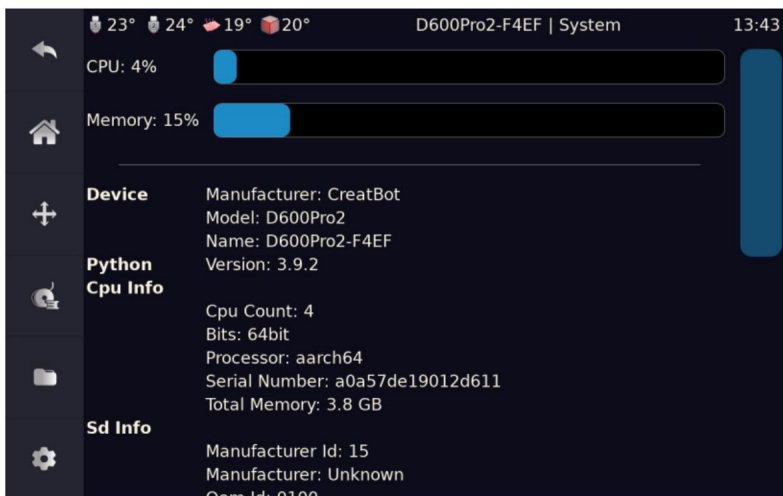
23° 24° 19° 20° D600Pro2-F4EF | System 13:43

CPU: 4%

Memory: 15%

Device
Manufacturer: CreatBot
Model: D600Pro2
Name: D600Pro2-F4EF

Python
Version: 3.9.2

Cpu Info
Cpu Count: 4
Bits: 64bit
Processor: aarch64
Serial Number: a0a57de19012d611
Total Memory: 3.8 GB

Sd Info
Manufacturer Id: 15
Manufacturer: Unknown
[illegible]